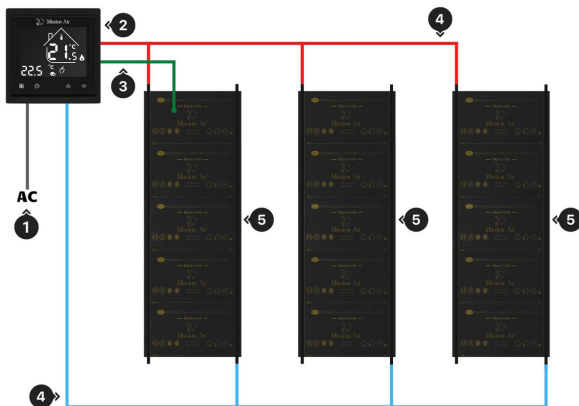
Mission Air
21.5 °C
22.5 °C
2
3
4
AC
1
5
5
5
4
Mission Air
Mission Air
Mission Air
Mission Air
Mission Air
Mission Air
Mission Air
Mission Air
Mission Air
Mission Air
Mission Air
Mission Air
Mission Air
Mission Air
Mission Air